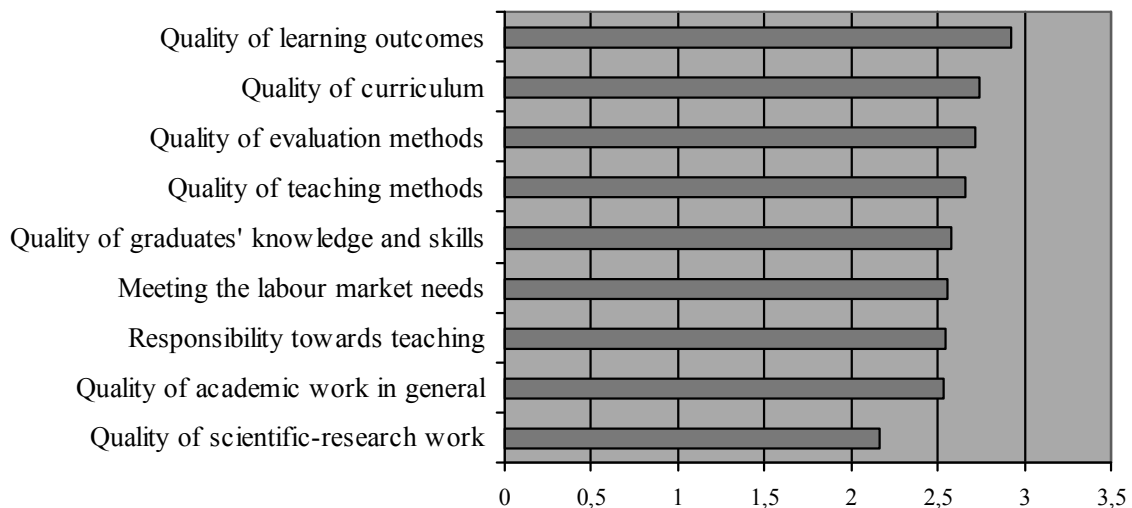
Quality of learning outcomes
Quality of curriculum
Quality of evaluation methods
Quality of teaching methods
Quality of graduates' knowledge and skills
Meeting the labour market needs
Responsibility towards teaching
Quality of academic work in general
Quality of scientific-research work

0
0,5
1
1,5
2
2,5
3
3,5